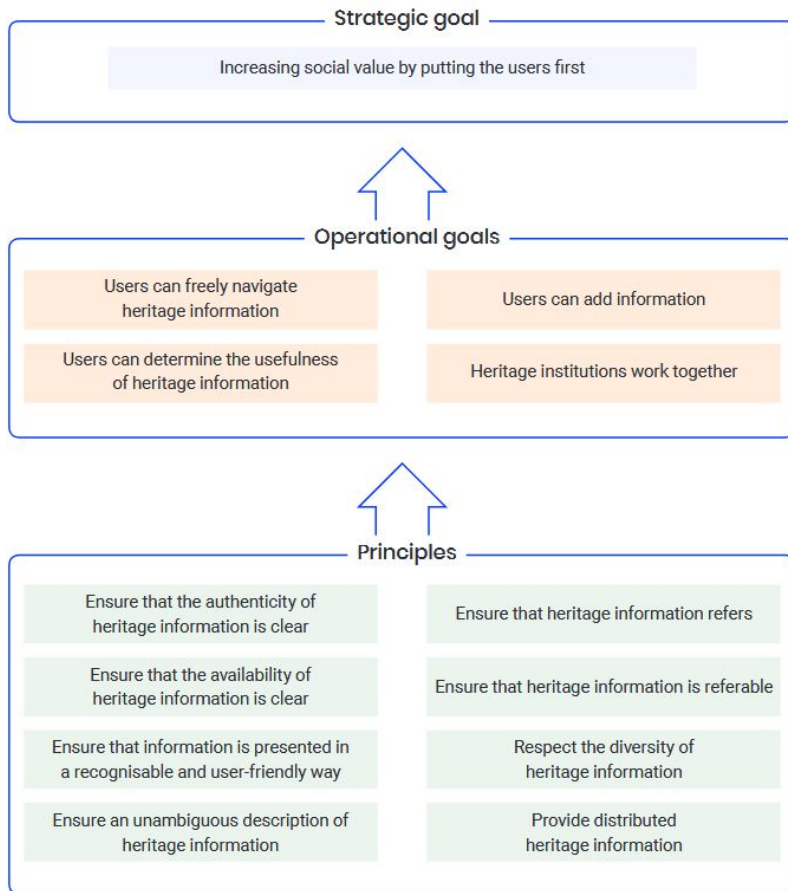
Strategic goal

Increasing social value by putting the users first

Operational goals

Users can freely navigate heritage information

Users can add information

Users can determine the usefulness of heritage information

Heritage institutions work together

Principles

Ensure that the authenticity of heritage information is clear

Ensure that heritage information refers

Ensure that the availability of heritage information is clear

Ensure that heritage information is referable

Ensure that information is presented in a recognisable and user-friendly way

Respect the diversity of heritage information

Ensure an unambiguous description of heritage information

Provide distributed heritage information